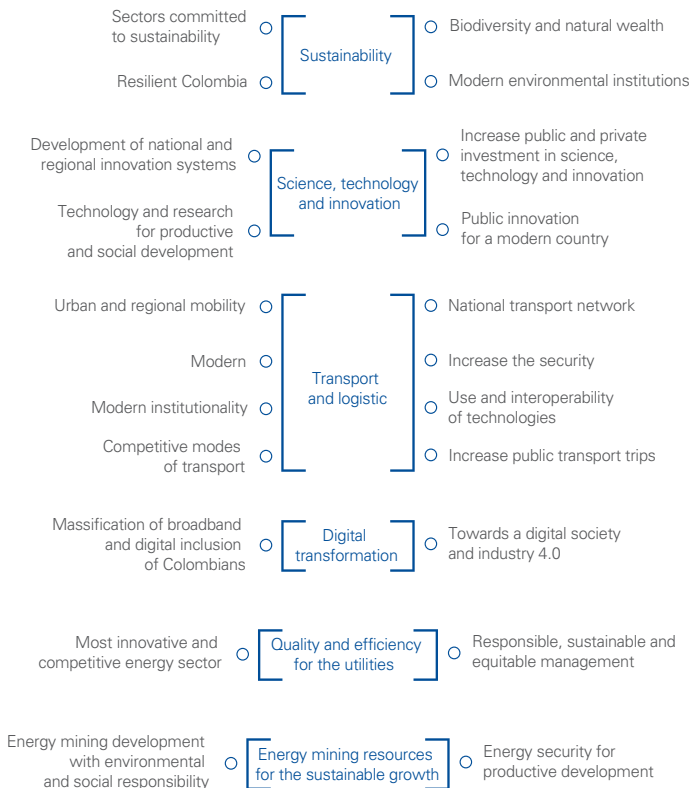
Sectors committed to sustainability

Resilient Colombia

Sustainability

Biodiversity and natural wealth

Modern environmental institutions

Development of national and regional innovation systems

Technology and research for productive and social development

Science, technology and innovation

Increase public and private investment in science, technology and innovation

Public innovation for a modern country

Urban and regional mobility

Modern

Modern institutionality

Competitive modes of transport

Transport and logistic

National transport network

Increase the security

Use and interoperability of technologies

Increase public transport trips

Massification of broadband and digital inclusion of Colombians

Digital transformation

Towards a digital society and industry 4.0

Most innovative and competitive energy sector

Quality and efficiency for the utilities

Responsible, sustainable and equitable management

Energy mining development with environmental and social responsibility

Energy mining resources for the sustainable growth

Energy security for productive development